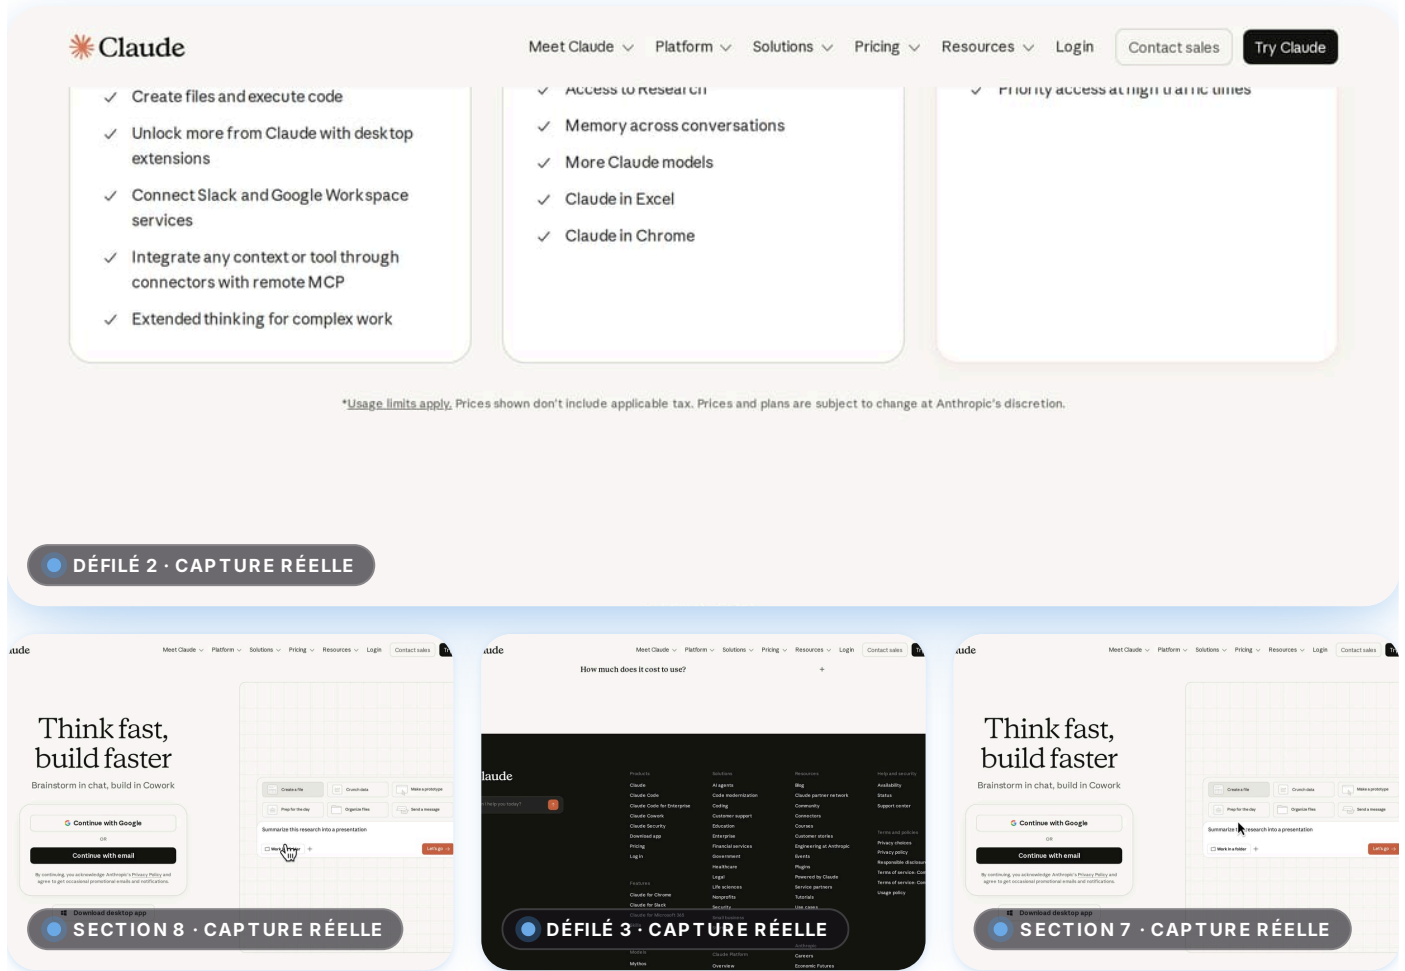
Claude

Meet Claude Platform Solutions Pricing Resources Login Contact sales Try Claude

Create files and execute code

Unlock more from Claude with desktop extensions

Connect Slack and Google Workspace services

Integrate any context or tool through connectors with remote MCP

Extended thinking for complex work

Access to Research

Memory across conversations

More Claude models

Claude in Excel

Claude in Chrome

Priority access at high traffic times

*Usage limits apply. Prices shown don't include applicable tax. Prices and plans are subject to change at Anthropic's discretion.

DÉFILÉ 2 · CAPTURE RÉELLE

laude Meet Claude Platform Solutions Pricing Resources Login Contact sales

Think fast, build faster

Brainstorm in chat, build in Cowork

Continue with Google

OR

Continue with email

Create a file Crunch data Make a prototype Prep for the day Organize files Send a message

Summarize this research into a presentation

Let's go

Download desktop app

SECTION 8 · CAPTURE RÉELLE

laude Meet Claude Platform Solutions Pricing Resources Login Contact sales

How much does it cost to use?

laude

Products Claude Claude Code Claude Code for Enterprise Claude Cowork Claude Security Download app Pricing Log in

Solutions AI agents Code modernization Coding Customer support Education Enterprise Financial services Government Healthcare Legal Life sciences Nonprofits Security

Resources Blog Claude partner network Community Connectors Courses Customer stories Engineering at Anthropic Events Plugins Powered by Claude Service partners Tutorials Use cases

Help and security Availability Status Support center

Terms and policies Privacy choices Privacy policy Responsible disclosure Terms of service: Consumer Terms of service: Commercial Usage policy

Features Claude for Chrome Claude for Slack Claude for Microsoft 365

DÉFILÉ 3 · CAPTURE RÉELLE

Models Mythos Claude Platform Overview Anthropic Careers Economic Futures

laude Meet Claude Platform Solutions Pricing Resources Login Contact sales

Think fast, build faster

Brainstorm in chat, build in Cowork

Continue with Google

OR

Continue with email

Create a file Crunch data Make a prototype Prep for the day Organize files Send a message

Summarize this research into a presentation

Work in a folder

Let's go

Download desktop app

SECTION 7 · CAPTURE RÉELLE